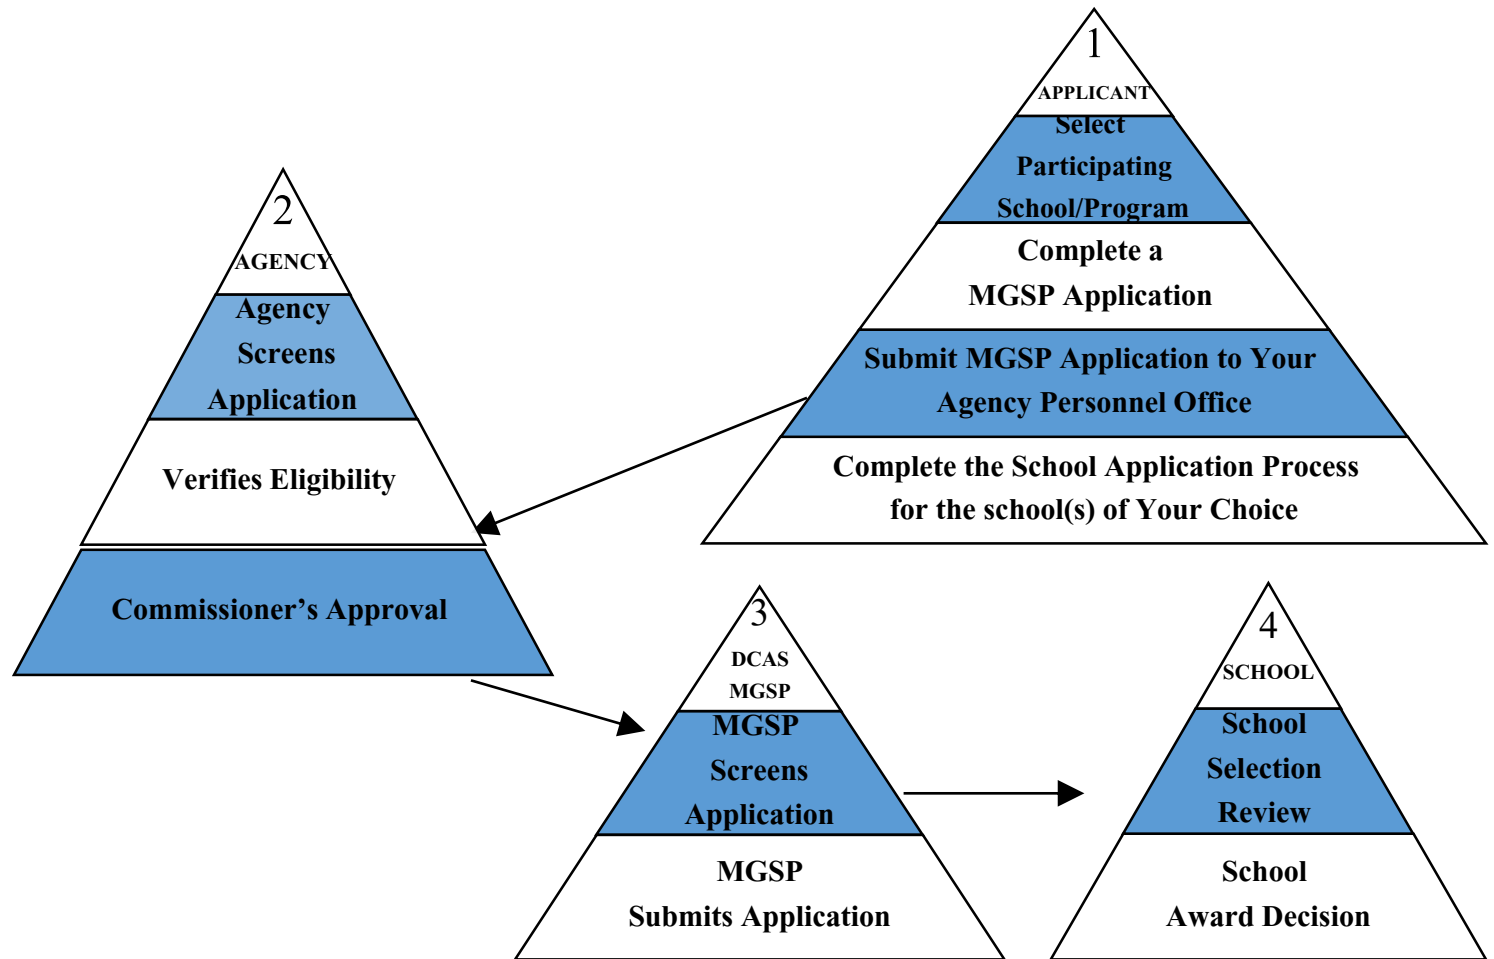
1
APPLICANT
Select Participating School/Program
Complete a MGSP Application
Submit MGSP Application to Your Agency Personnel Office
Complete the School Application Process for the school(s) of Your Choice

2
AGENCY
Agency Screens Application
Verifies Eligibility
Commissioner's Approval

3
DCAS MGSP
MGSP Screens Application
MGSP Submits Application

4
SCHOOL
School Selection Review
School Award Decision